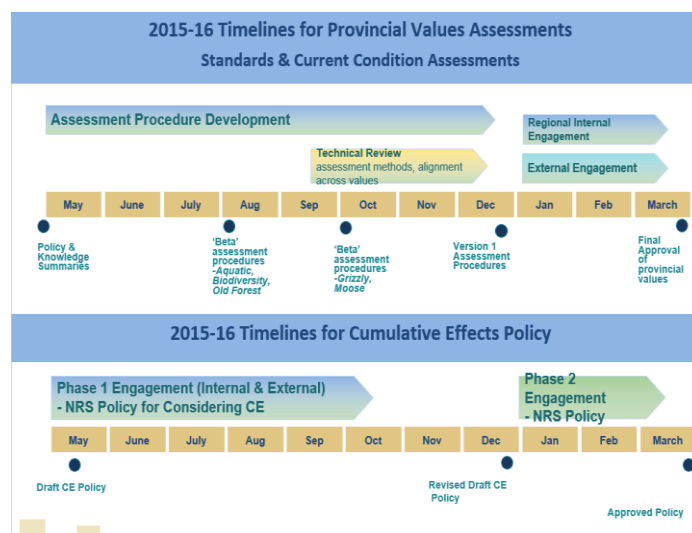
2015-16 Timelines for Provincial Values Assessments
Standards & Current Condition Assessments

Assessment Procedure Development

Regional Internal Engagement

Technical Review
assessment methods, alignment across values

External Engagement

| May | June | July | Aug | Sep | Oct | Nov | Dec | Jan | Feb | March |
|---|---|---|---|---|---|---|---|---|---|---|

Policy & Knowledge Summaries

'Beta' assessment procedures -Aquatic, Biodiversity, Old Forest

'Beta' assessment procedures -Grizzly, Moose

Version 1 Assessment Procedures

Final Approval of provincial values

2015-16 Timelines for Cumulative Effects Policy

Phase 1 Engagement (Internal & External) - NRS Policy for Considering CE

Phase 2 Engagement - NRS Policy

| May | June | July | Aug | Sep | Oct | Nov | Dec | Jan | Feb | March |
|---|---|---|---|---|---|---|---|---|---|---|

Draft CE Policy

Revised Draft CE Policy

Approved Policy